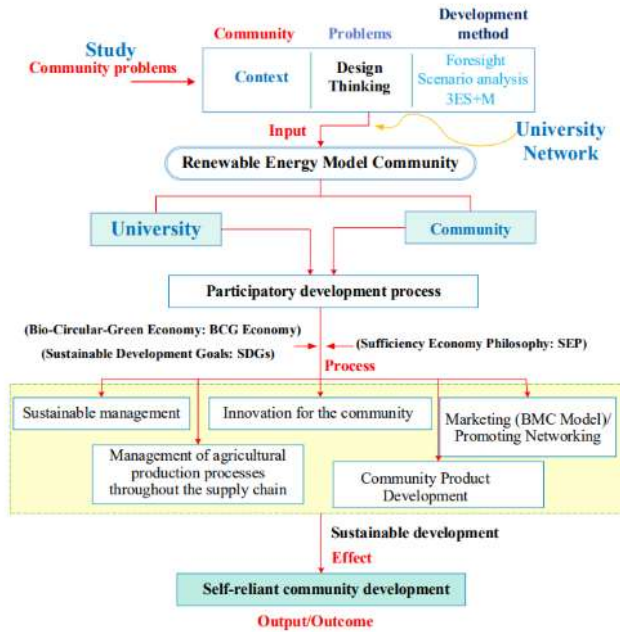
Study
Community problems

Community
Problems
Development method

Context
Design Thinking
Foresight
Scenario analysis
3ES+M

Input

University Network

Renewable Energy Model Community

University

Community

Participatory development process

(Bio-Circular-Green Economy: BCG Economy)
(Sustainable Development Goals: SDGs)
(Sufficiency Economy Philosophy: SEP)

Process

Sustainable management

Innovation for the community

Marketing (BMC Model)/ Promoting Networking

Management of agricultural production processes throughout the supply chain

Community Product Development

Sustainable development

Effect

Self-reliant community development

Output/Outcome